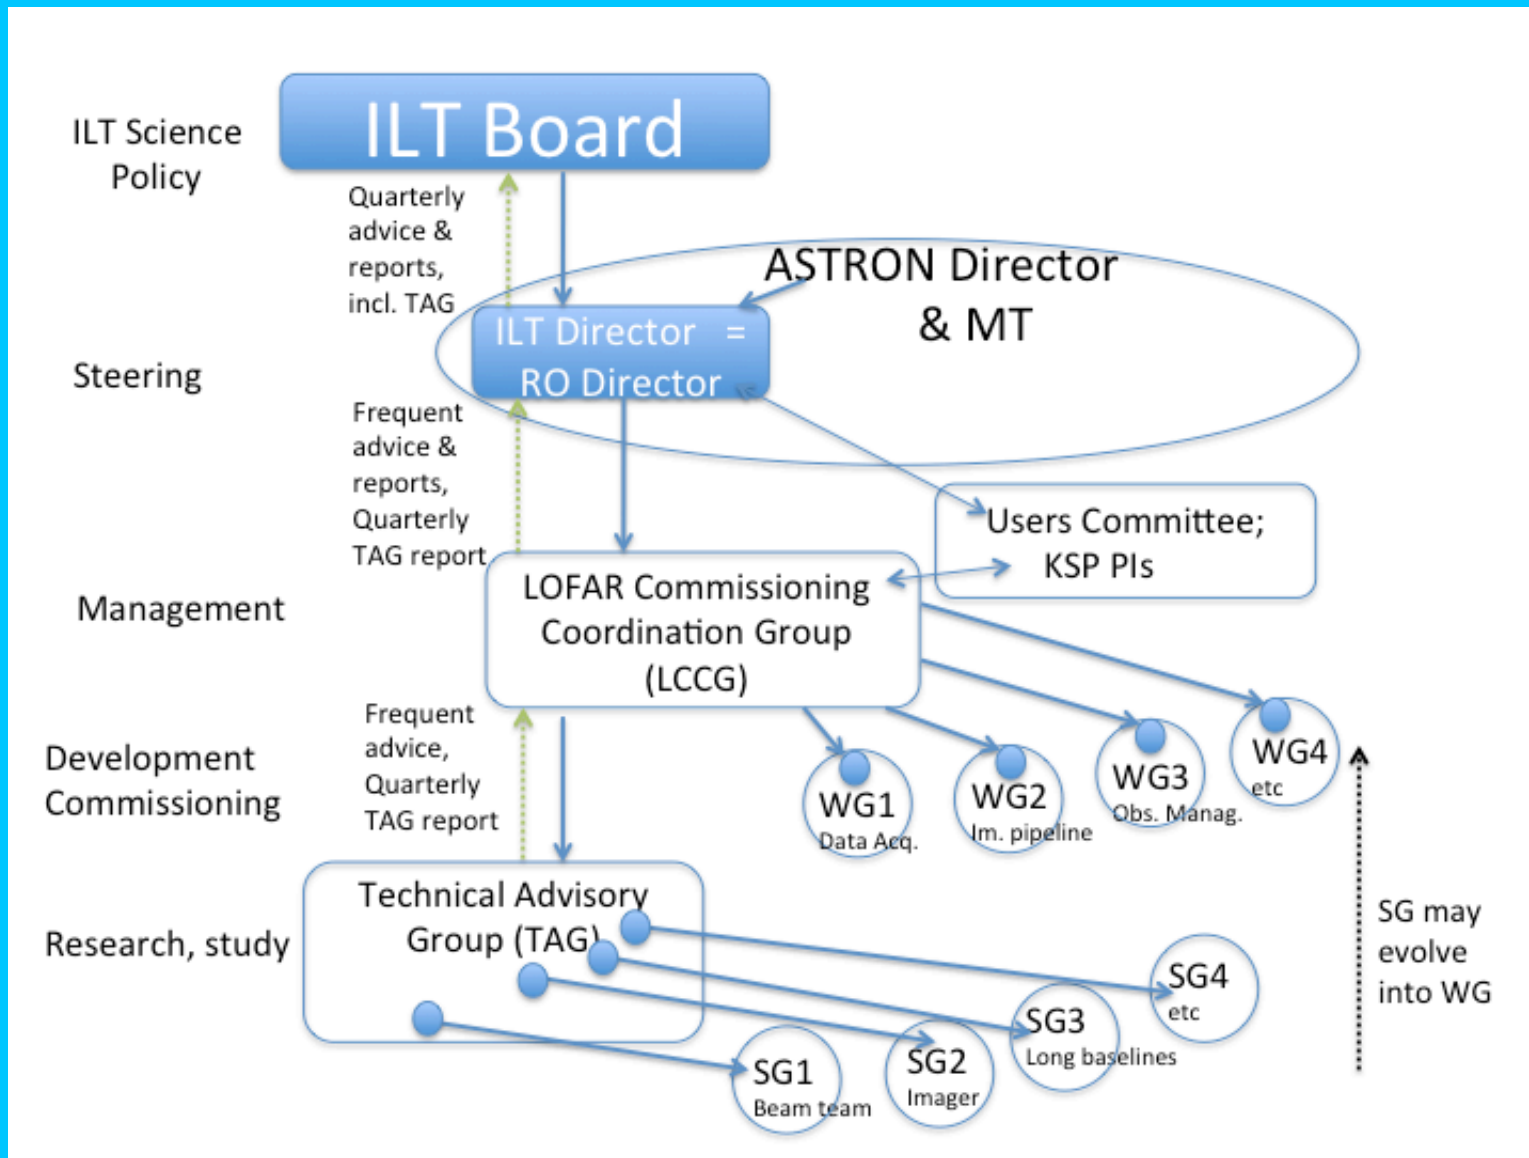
ILT Science Policy

ILT Board

Quarterly advice & reports, incl. TAG

ASTRON Director & MT

Steering

ILT Director = RO Director

Frequent advice & reports, Quarterly TAG report

Users Committee; KSP PIs

Management

LOFAR Commissioning Coordination Group (LCCG)

Development Commissioning

Frequent advice, Quarterly TAG report

WG1 Data Acq.

WG2 Im. pipeline

WG3 Obs. Manag.

WG4 etc

Research, study

Technical Advisory Group (TAG)

SG may evolve into WG

SG1 Beam team

SG2 Imager

SG3 Long baselines

SG4 etc